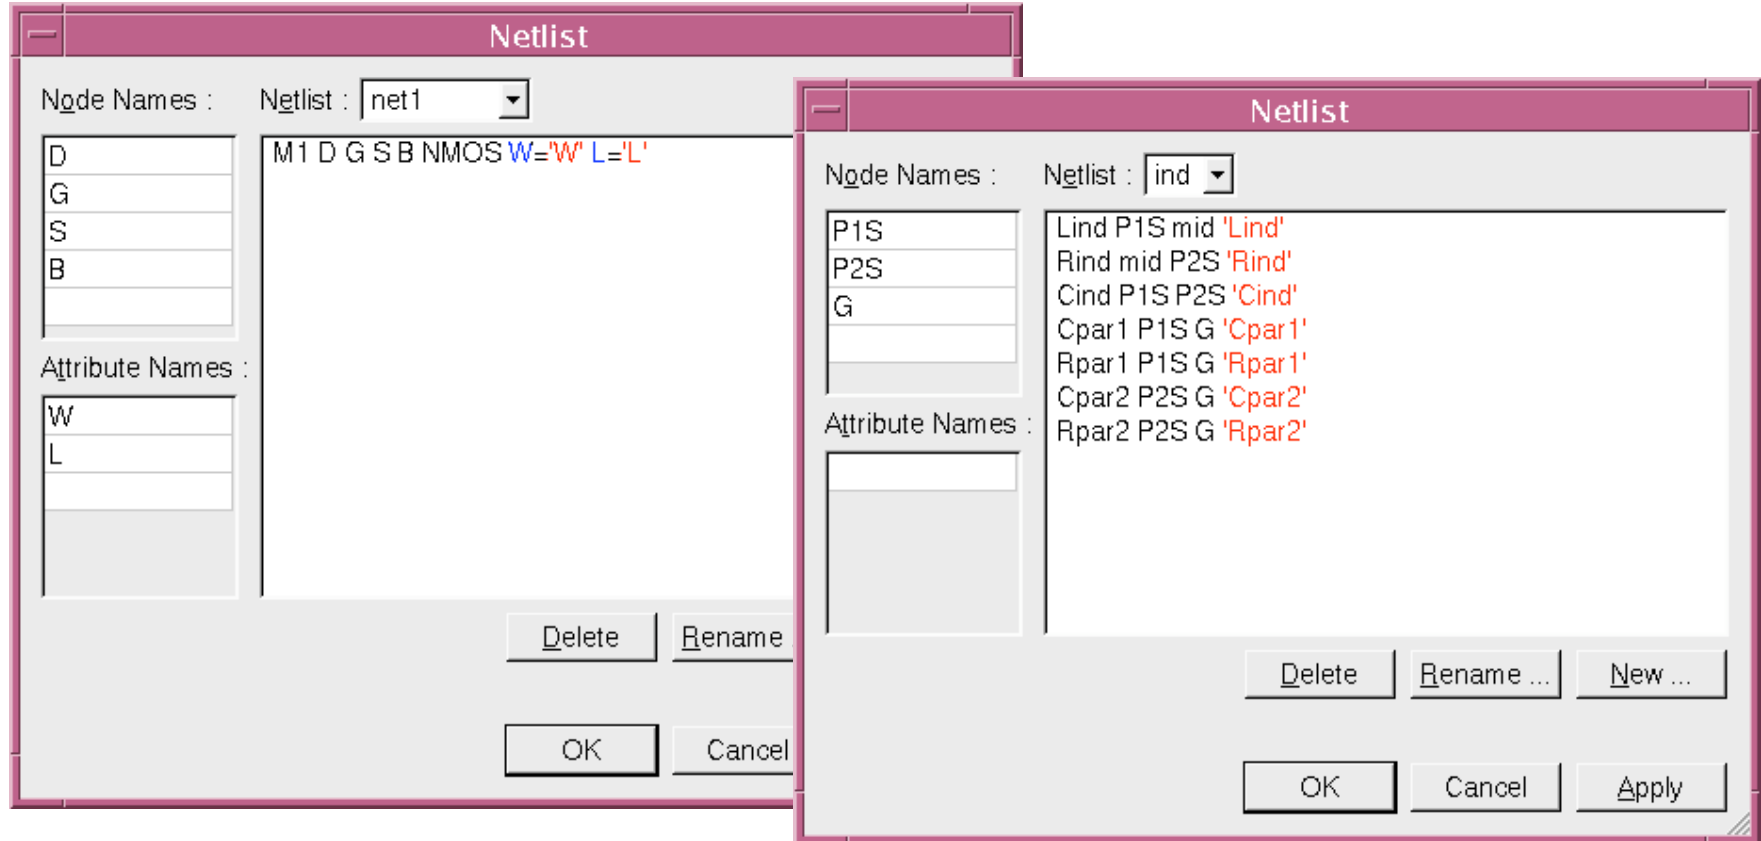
Netlist

Node Names :

Netlist : net1

D
G
S
B

M1 D G S B NMOS W='W' L='L'

Attribute Names :

W
L

Delete

Rename

OK

Cancel

Netlist

Node Names :

Netlist : ind

P1S
P2S
G

Lind P1S mid 'Lind'
Rind mid P2S 'Rind'
Cind P1S P2S 'Cind'
Cpar1 P1S G 'Cpar1'
Rpar1 P1S G 'Rpar1'
Cpar2 P2S G 'Cpar2'
Rpar2 P2S G 'Rpar2'

Attribute Names :

Delete

Rename ...

New ...

OK

Cancel

Apply